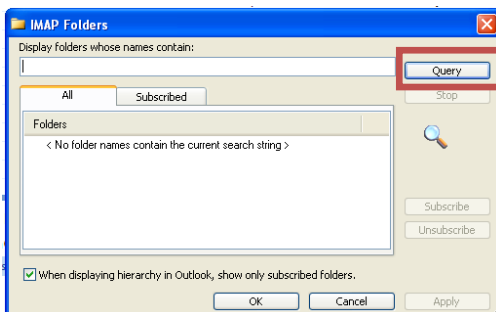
IMAP Folders

Display folders whose names contain:

Query

Stop

All

Subscribed

Folders

< No folder names contain the current search string >

Subscribe

Unsubscribe

When displaying hierarchy in Outlook, show only subscribed folders.

OK

Cancel

Apply